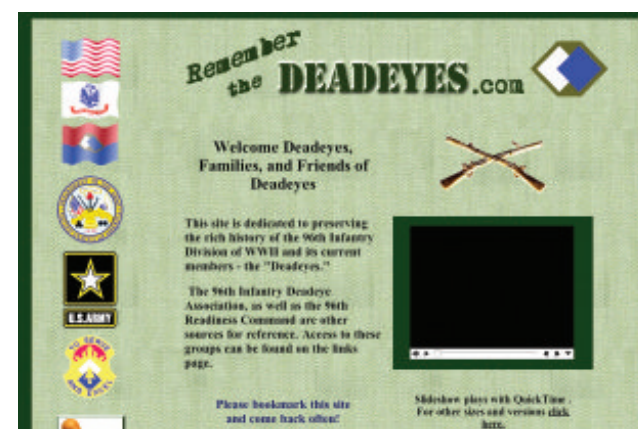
Remember the DEADEYES.com

Welcome Deadeyes, Families, and Friends of Deadeyes

This site is dedicated to preserving the rich history of the 96th Infantry Division of WWII and its current members - the "Deadeyes."

The 96th Infantry Deadeye Association, as well as the 96th Readiness Command are other sources for reference. Access to these groups can be found on the links page.

U.S. ARMY

Please bookmark this site and come back often!

Slideshow plays with QuickTime . For other sizes and versions click here.